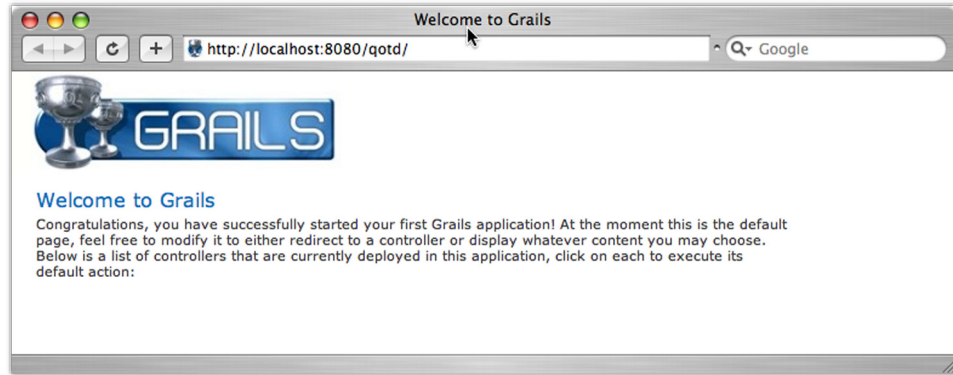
Welcome to Grails

http://localhost:8080/qotd/

Google

GRAILS

Welcome to Grails

Congratulations, you have successfully started your first Grails application! At the moment this is the default page, feel free to modify it to either redirect to a controller or display whatever content you may choose. Below is a list of controllers that are currently deployed in this application, click on each to execute its default action: